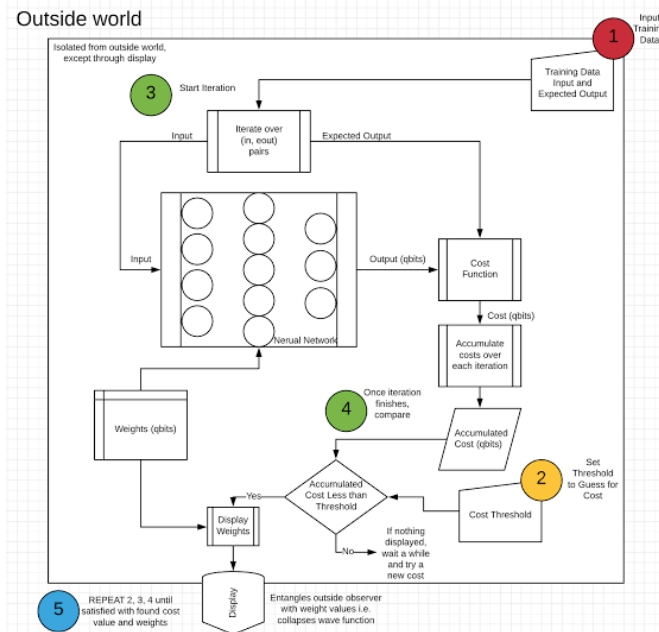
Outside world

Input Trainin Data

1

Isolated from outside world, except through display

Training Data Input and Expected Output

3

Start Iteration

Input

Iterate over (in, eout) pairs

Expected Output

Input

Output (qbits)

Cost Function

Cost (qbits)

Nerual Network

Accumulate costs over each iteration

4

Once iteration finishes, compare

Weights (qbits)

Accumulated Cost (qbits)

2

Set Threshold to Guess for Cost

Accumulated Cost Less than Threshold

Yes

Display Weights

Cost Threshold

No

If nothing displayed, wait a while and try a new cost

5

REPEAT 2, 3, 4 until satisfied with found cost value and weights

Display

Entangles outside observer with weight values i.e. collapses wave function